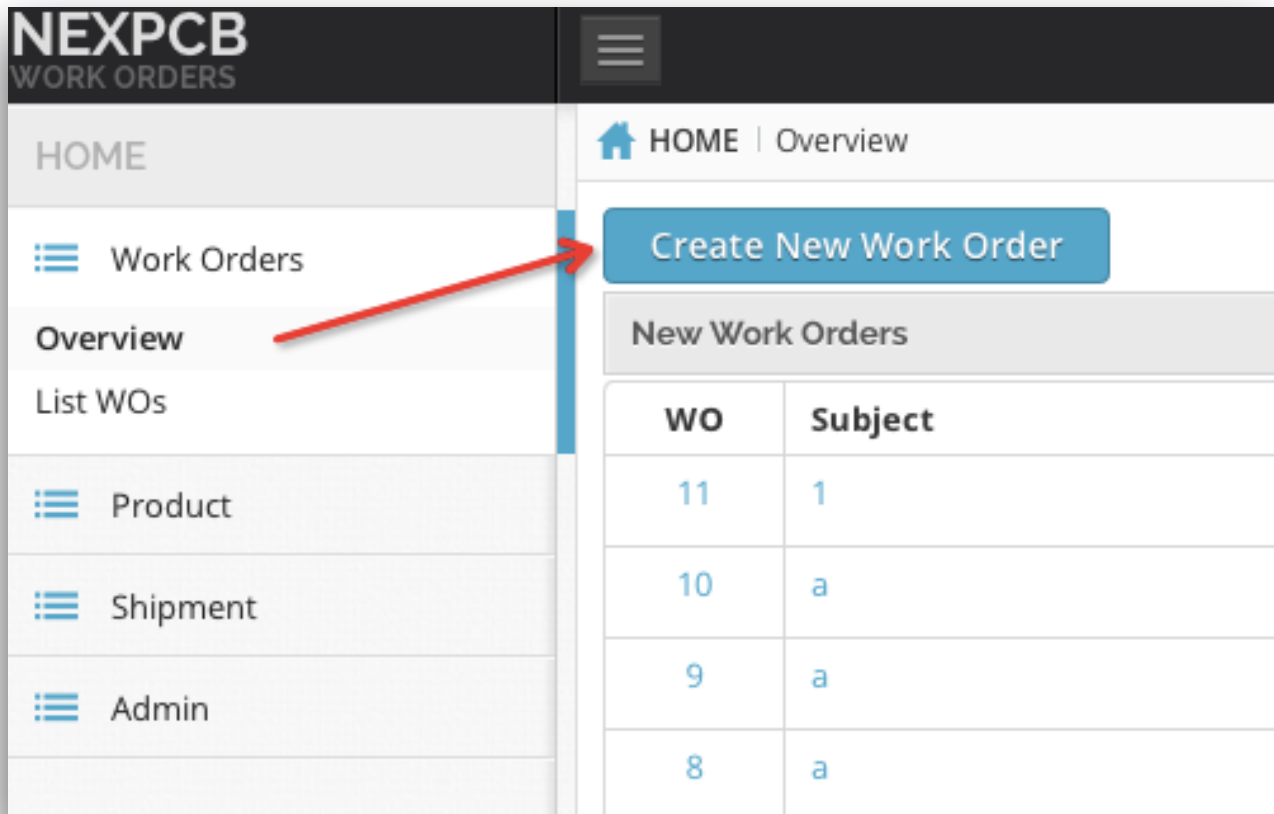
NEXPCB
WORK ORDERS

HOME

Work Orders

Overview

List WOs

Product

Shipment

Admin

HOME | Overview

Create New Work Order

New Work Orders

| WO | Subject |
|---|---|
| 11 | 1 |
| 10 | a |
| 9 | a |
| 8 | a |